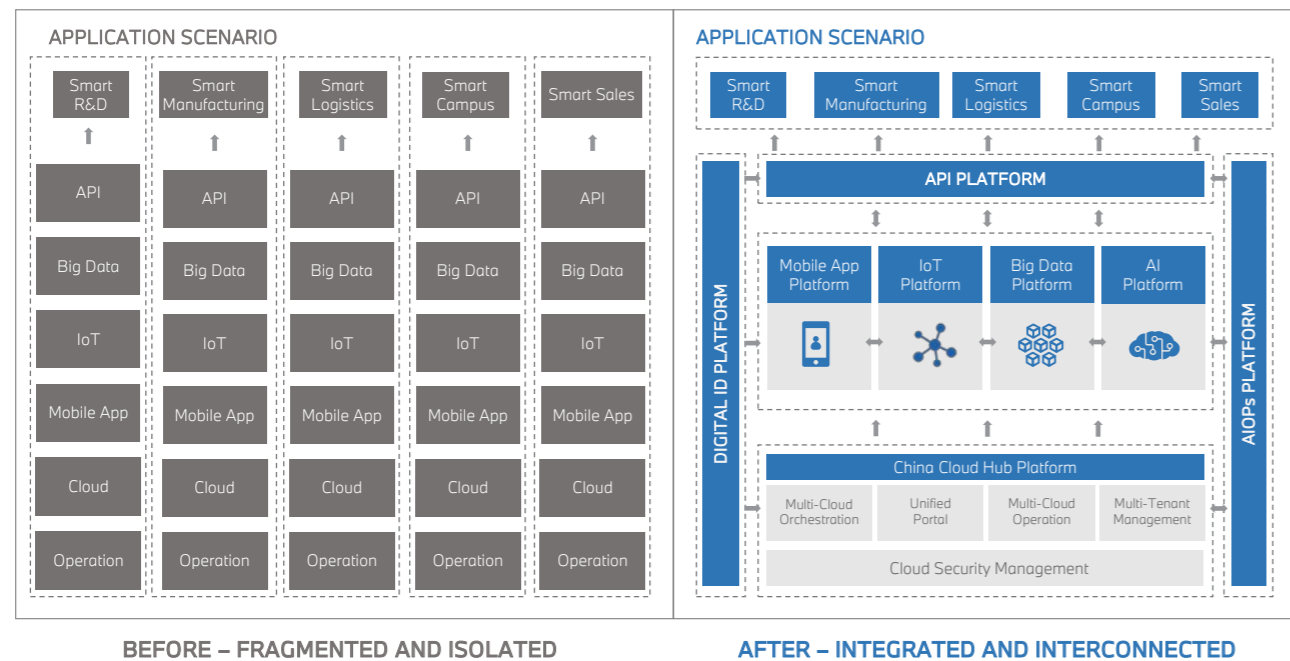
APPLICATION SCENARIO

Smart R&D

API

Big Data

IoT

Mobile App

Cloud

Operation

Smart Manufacturing

API

Big Data

IoT

Mobile App

Cloud

Operation

Smart Logistics

API

Big Data

IoT

Mobile App

Cloud

Operation

Smart Campus

API

Big Data

IoT

Mobile App

Cloud

Operation

Smart Sales

API

Big Data

IoT

Mobile App

Cloud

Operation

BEFORE – FRAGMENTED AND ISOLATED

APPLICATION SCENARIO

Smart R&D

Smart Manufacturing

Smart Logistics

Smart Campus

Smart Sales

DIGITAL ID PLATFORM

API PLATFORM

Mobile App Platform

IoT Platform

Big Data Platform

AI Platform

China Cloud Hub Platform

Multi-Cloud Orchestration

Unified Portal

Multi-Cloud Operation

Multi-Tenant Management

Cloud Security Management

AIOPs PLATFORM

AFTER – INTEGRATED AND INTERCONNECTED